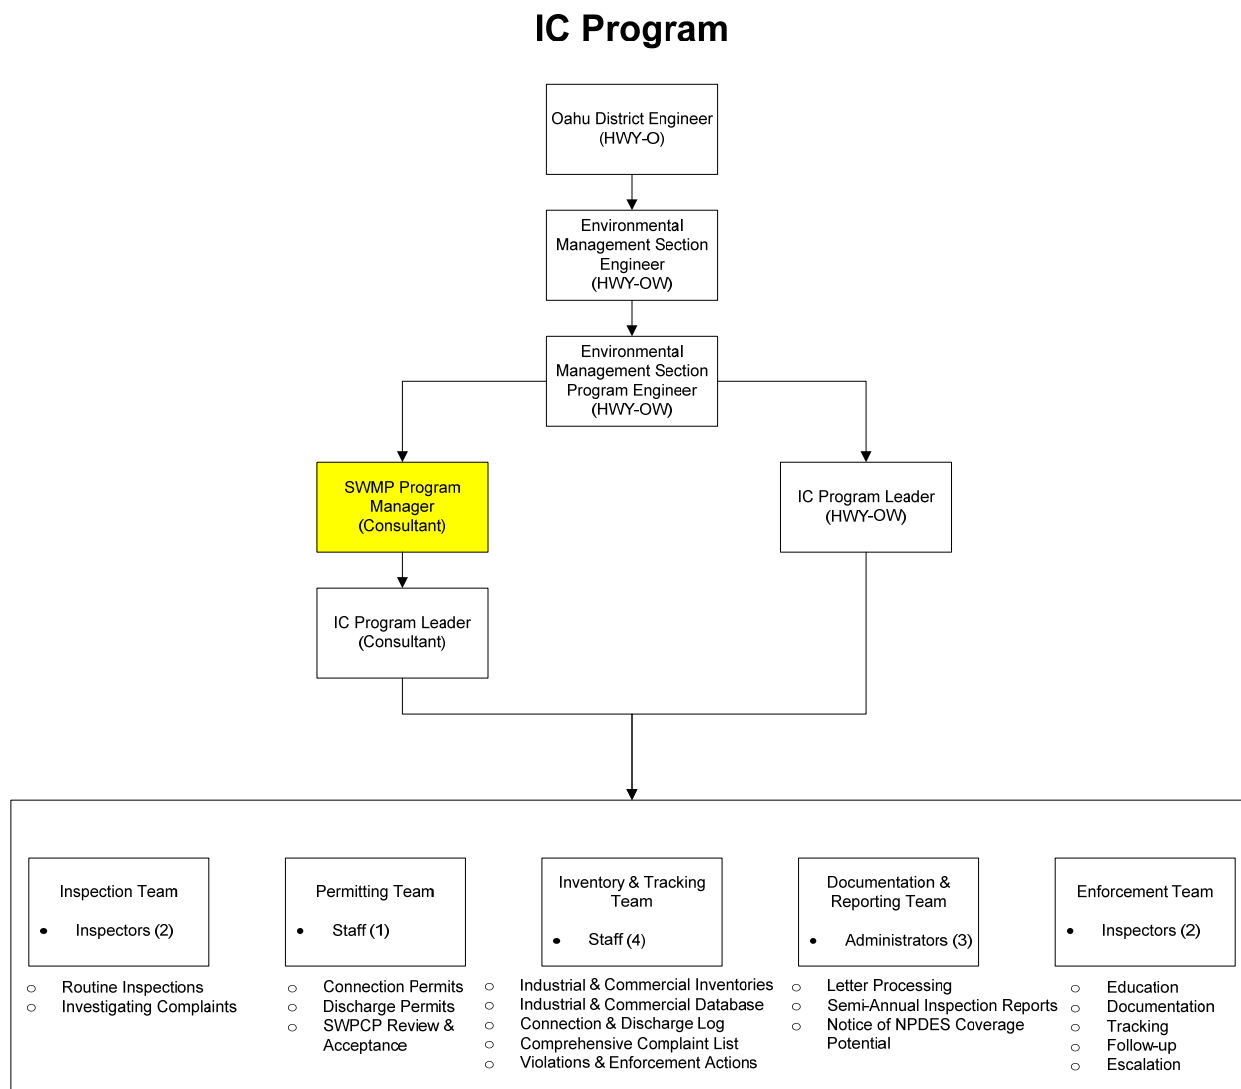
IC Program

Oahu District Engineer (HWY-O)

Environmental Management Section Engineer (HWY-OW)

Environmental Management Section Program Engineer (HWY-OW)

SWMP Program Manager (Consultant)

IC Program Leader (HWY-OW)

IC Program Leader (Consultant)

Inspection Team
- Inspectors (2)

- Routine Inspections
- Investigating Complaints

Permitting Team
- Staff (1)

- Connection Permits
- Discharge Permits
- SWPCP Review & Acceptance

Inventory & Tracking Team
- Staff (4)

- Industrial & Commercial Inventories
- Industrial & Commercial Database
- Connection & Discharge Log
- Comprehensive Complaint List
- Violations & Enforcement Actions

Documentation & Reporting Team
- Administrators (3)

- Letter Processing
- Semi-Annual Inspection Reports
- Notice of NPDES Coverage Potential

Enforcement Team
- Inspectors (2)

- Education
- Documentation
- Tracking
- Follow-up
- Escalation